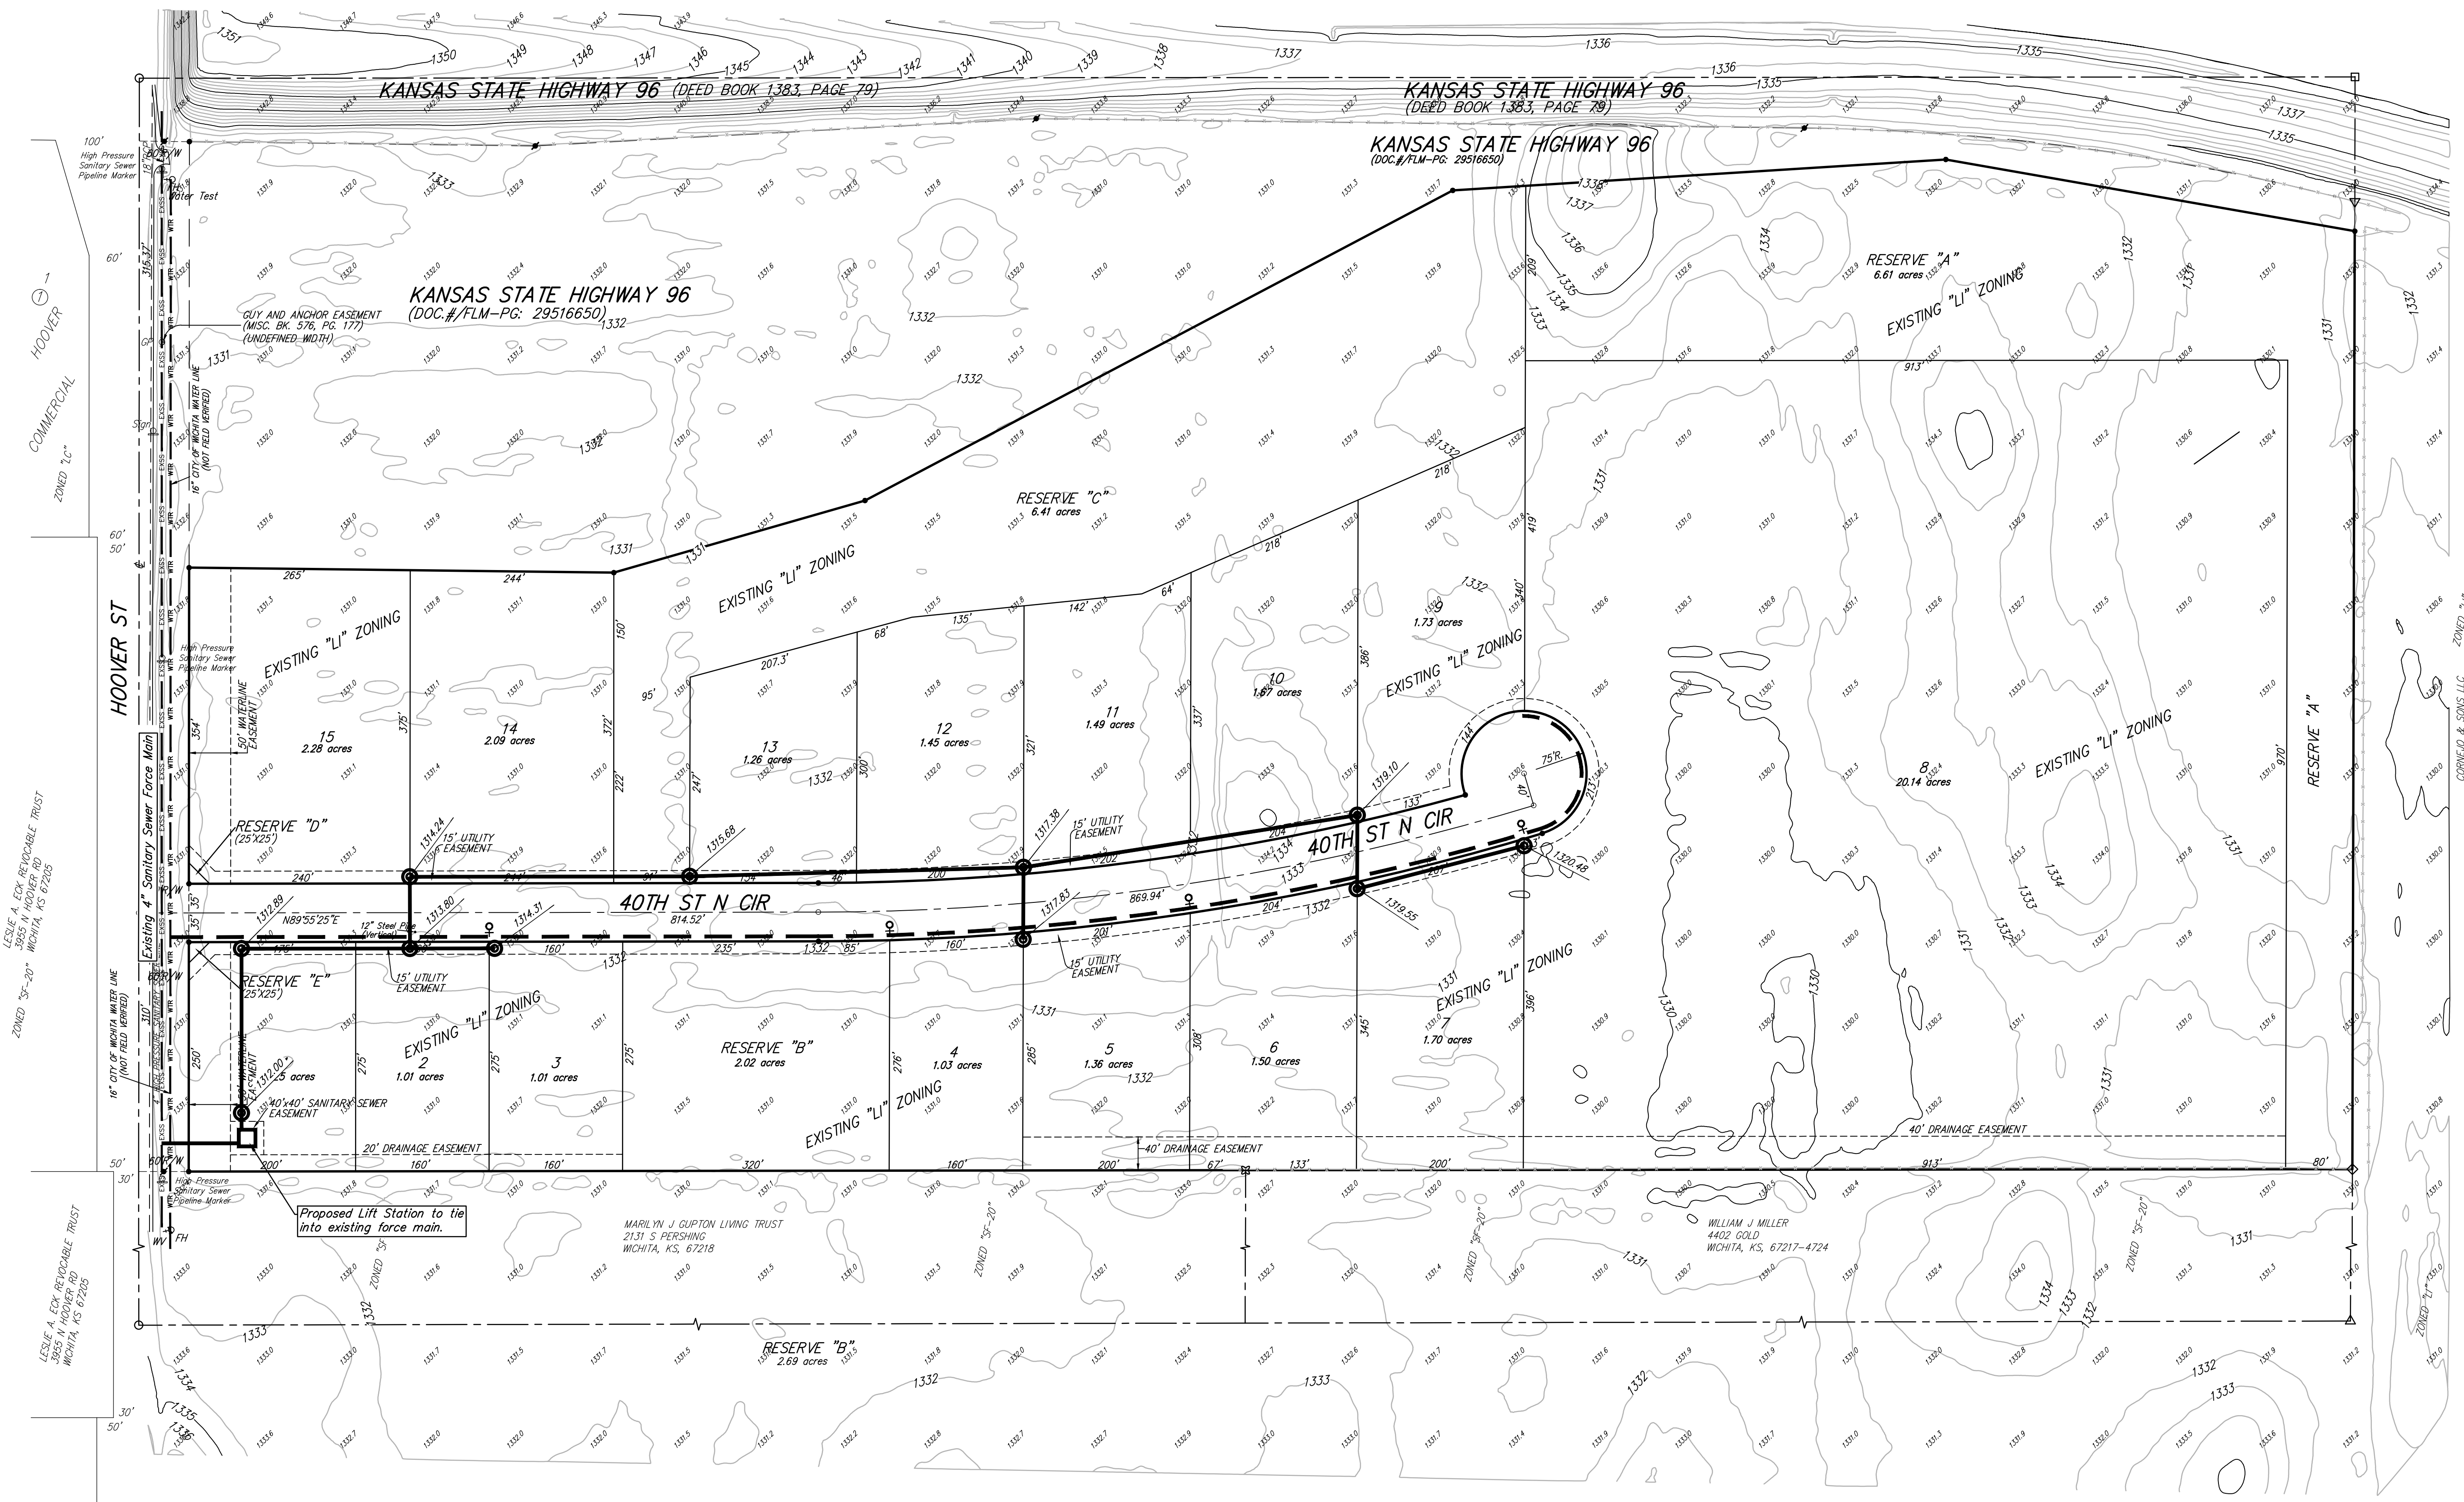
KANSAS STATE HIGHWAY 96 (DEED BOOK 1383, PAGE 79)

KANSAS STATE HIGHWAY 96 (DEED BOOK 1383, PAGE 79)

KANSAS STATE HIGHWAY 96 (DOC.#/FLM-PG: 29516650)

KANSAS STATE HIGHWAY 96 (DOC.#/FLM-PG: 29516650)

GUY AND ANCHOR EASEMENT (MISC. BK. 576, PG. 177) (UNDEFINED WIDTH)

High Pressure Sanitary Sewer Pipeline Marker

Water Test

16" CITY OF WICHITA WATER LINE (NOT FIELD VERIFIED)

1 HOOVER COMMERCIAL ZONED "LC"

HOOVER ST

Existing 4" Sanitary Sewer Force Main

50' WATERLINE EASEMENT

RESERVE "A" 6.61 acres

EXISTING "LI" ZONING

RESERVE "C" 6.41 acres

EXISTING "LI" ZONING

EXISTING "LI" ZONING

15 2.28 acres

14 2.09 acres

13 1.26 acres

12 1.45 acres

11 1.49 acres

10 1.67 acres

9 1.73 acres

EXISTING "LI" ZONING

8 20.14 acres

EXISTING "LI" ZONING

RESERVE "A"

RESERVE "D" (25'X25')

15' UTILITY EASEMENT

15' UTILITY EASEMENT

40TH ST N CIR

40TH ST N CIR

N89°55'25"E 814.52'

869.94'

12" Steel Pipe (Vertical)

RESERVE "E" (25'X25')

15' UTILITY EASEMENT

15' UTILITY EASEMENT

EXISTING "LI" ZONING

2 1.01 acres

3 1.01 acres

RESERVE "B" 2.02 acres

4 1.03 acres

5 1.36 acres

6 1.50 acres

EXISTING "LI" ZONING

7 1.70 acres

EXISTING "LI" ZONING

1 .5 acres

40'x40' SANITARY SEWER EASEMENT

20' DRAINAGE EASEMENT

40' DRAINAGE EASEMENT

40' DRAINAGE EASEMENT

Proposed Lift Station to tie into existing force main.

LESLIE A. ECK REVOCABLE TRUST 3955 N HOOVER RD WICHITA, KS 67205

ZONED "SF-20"

LESLIE A. ECK REVOCABLE TRUST 3955 N HOOVER RD WICHITA, KS 67205

MARILYN J GUPTON LIVING TRUST 2131 S PERSHING WICHITA, KS, 67218

WILLIAM J MILLER 4402 GOLD WICHITA, KS, 67217-4724

ZONED "SF-20"

ZONED "SF-20"

ZONED "SF-20"

ZONED "SF-20"

ZONED "LI"

CORNEJO & SONS LLC

RESERVE "B" 2.69 acres

75'R